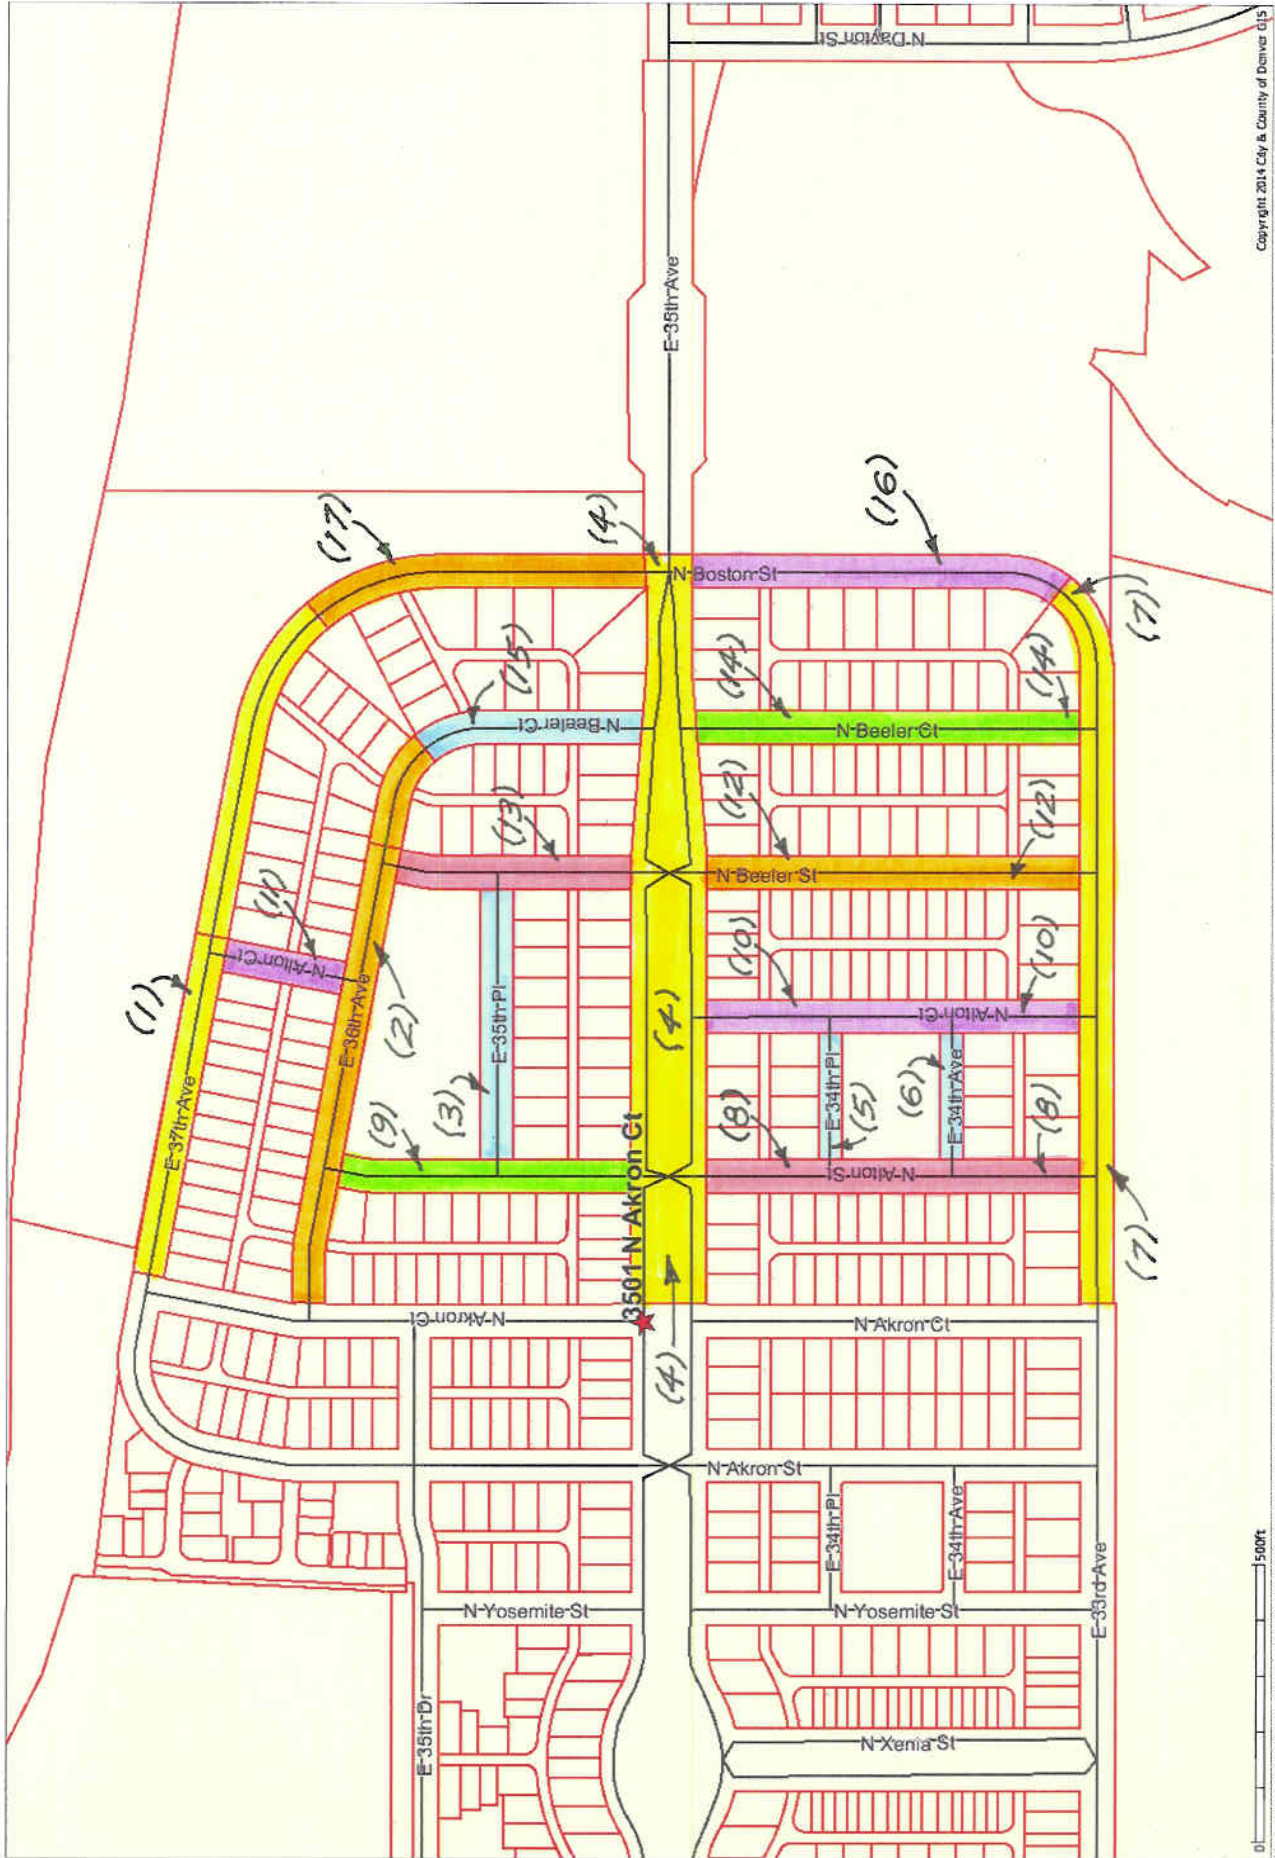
N Dayton St

Copyright 2014 City & County of Denver GIS

E 35th Ave

(17)

(4)

(16)

N Boston St

(7)

(15)

(14)

(14)

N Beeler Ct

N Beeler Ct

(13)

(12)

(12)

N Beeler St

(11)

N Alton Ct

(1)

(2)

E 36th Ave

(10)

(10)

N Alton Ct

(4)

E 35th Pl

(3)

E 37th Ave

(9)

(8)

E 34th Pl

(5)

(6)

E 34th Ave

(8)

N Alton St

3501 N Akron Ct

(7)

N Akron Ct

N Akron Ct

(4)

N Akron St

E 34th Pl

E 34th Ave

N Yosemite St

N Yosemite St

E 33rd Ave

E 35th Dr

N Xenia St

0

500ft